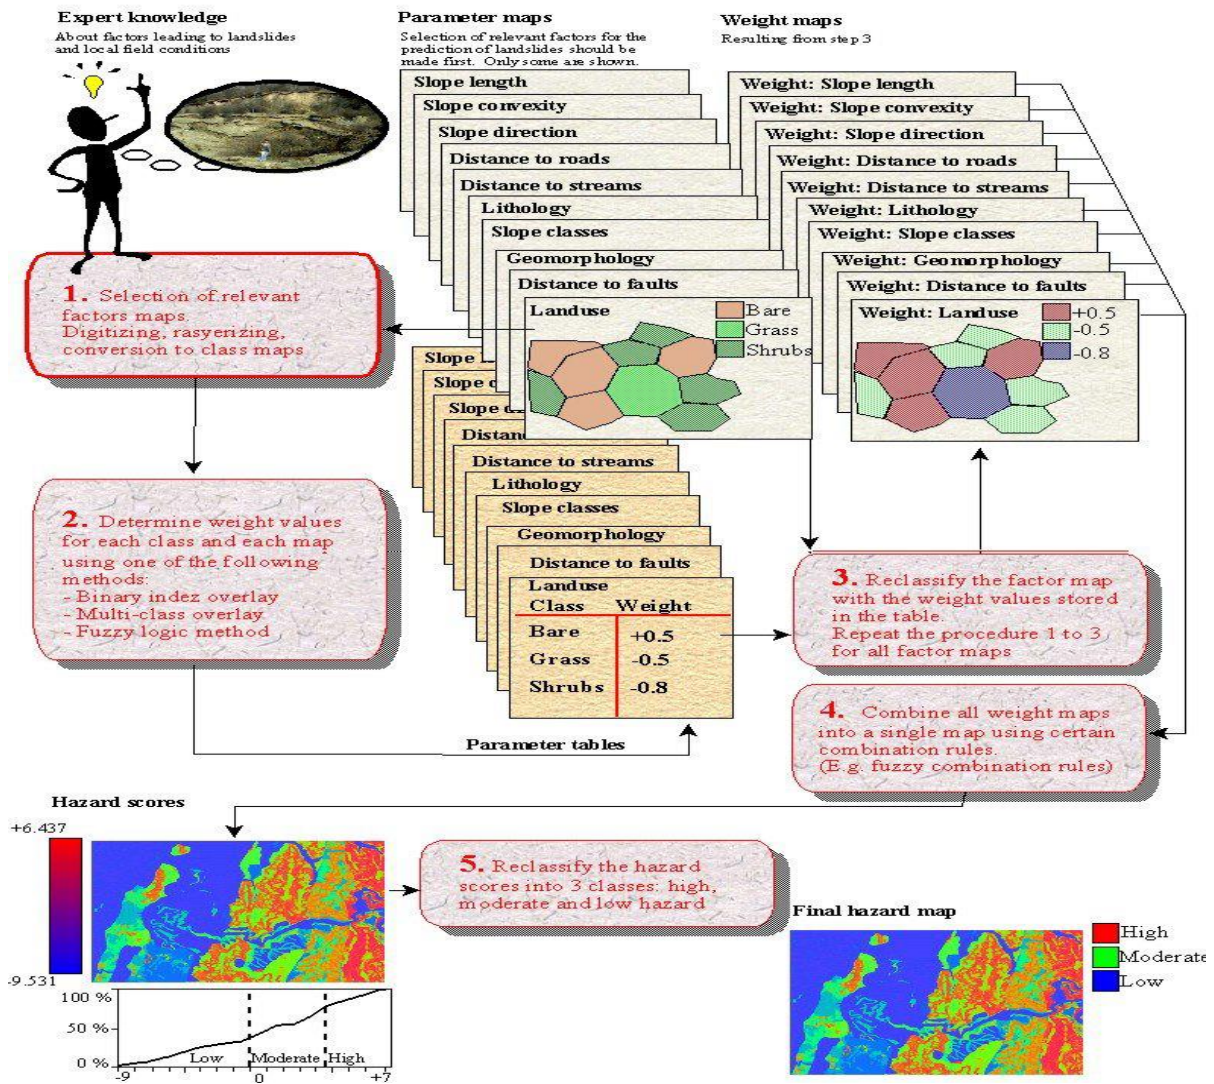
Expert knowledge
About factors leading to landslides and local field conditions

Parameter maps
Selection of relevant factors for the prediction of landslides should be made first. Only some are shown.

Weight maps
Resulting from step 3

Slope length
Slope convexity
Slope direction
Distance to roads
Distance to streams
Lithology
Slope classes
Geomorphology
Distance to faults
Landuse
Bare
Grass
Shrubs

Weight: Slope length
Weight: Slope convexity
Weight: Slope direction
Weight: Distance to roads
Weight: Distance to streams
Weight: Lithology
Weight: Slope classes
Weight: Geomorphology
Weight: Distance to faults
Weight: Landuse
+0.5
-0.5
-0.8

1. Selection of relevant factors maps. Digitizing, rasyerizing, conversion to class maps

Slope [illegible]
Slope c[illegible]
Slope d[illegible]
Distanc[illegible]
Distance to streams
Lithology
Slope classes
Geomorphology
Distance to faults
Landuse

| Class | Weight |
|---|---|
| Bare | +0.5 |
| Grass | -0.5 |
| Shrubs | -0.8 |

2. Determine weight values for each class and each map using one of the following methods:
- Binary indez overlay
- Multi-class overlay
- Fuzzy logic method

3. Reclassify the factor map with the weight values stored in the table. Repeat the procedure 1 to 3 for all factor maps

Parameter tables

4. Combine all weight maps into a single map using certain combination rules. (E.g. fuzzy combination rules)

Hazard scores
+6.437
-9.531

5. Reclassify the hazard scores into 3 classes: high, moderate and low hazard

100 %
50 %
0 %
Low
Moderate
High
-9
0
+7

Final hazard map
High
Moderate
Low